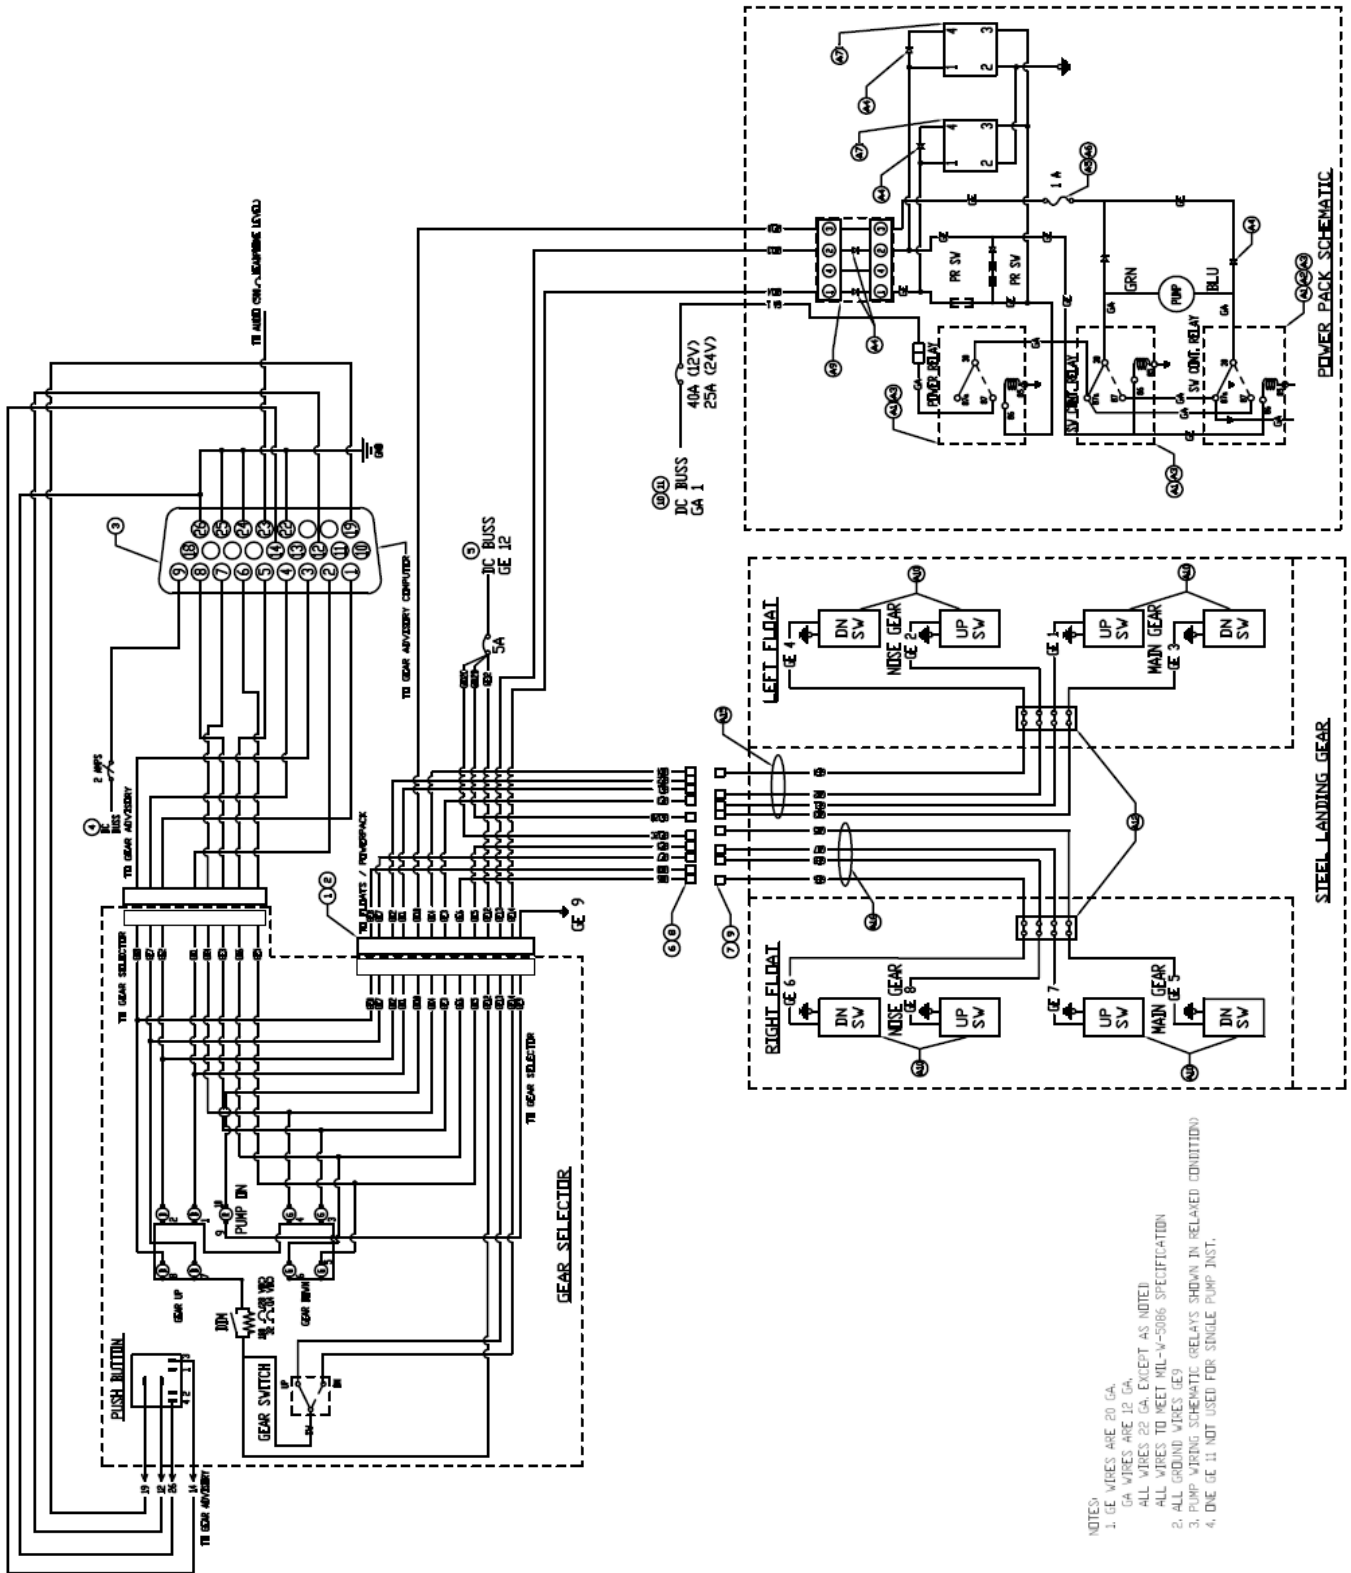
POWER PACK SCHEMATIC

STEEL LANDING GEAR

LEFT FLOAT

RIGHT FLOAT

NOSE GEAR

MAIN GEAR

DN SV

UP SV

GE 4

GE 2

GE 1

GE 3

GE 6

GE 8

GE 7

GE 5

GE 9

PR SV

PR SV

PUMP

GRN

BLU

POWER RELAY

SV CONT. RELAY

SV CONT. RELAY

1 A

40A (12V)
25A (24V)

DC BUSS
GA 1

DC BUSS
GE 12

5A

DC BUSS

2 AMPS

TO GEAR ADVISORY

TO GEAR ADVISORY COMPUTER

TO AUDIO CTRL / HEADPHONE LEVEL

GND

TO FLOATS / POWERPACK

TO GEAR SELECTOR

GEAR SELECTOR

PUMP DN

GEAR UP

GEAR DOWN

DIM

GEAR SWITCH

PUSH BUTTON

TO GEAR ADVISORY

19

12

26

14

NOTES:
1. GE WIRES ARE 20 GA.
GA WIRES ARE 12 GA.
ALL WIRES 22 GA. EXCEPT AS NOTED
ALL WIRES TO MEET MIL-W-5086 SPECIFICATION
2. ALL GROUND WIRES GE9
3. PUMP WIRING SCHEMATIC (RELAYS SHOWN IN RELAXED CONDITION)
4. ONE GE 11 NOT USED FOR SINGLE PUMP INST.